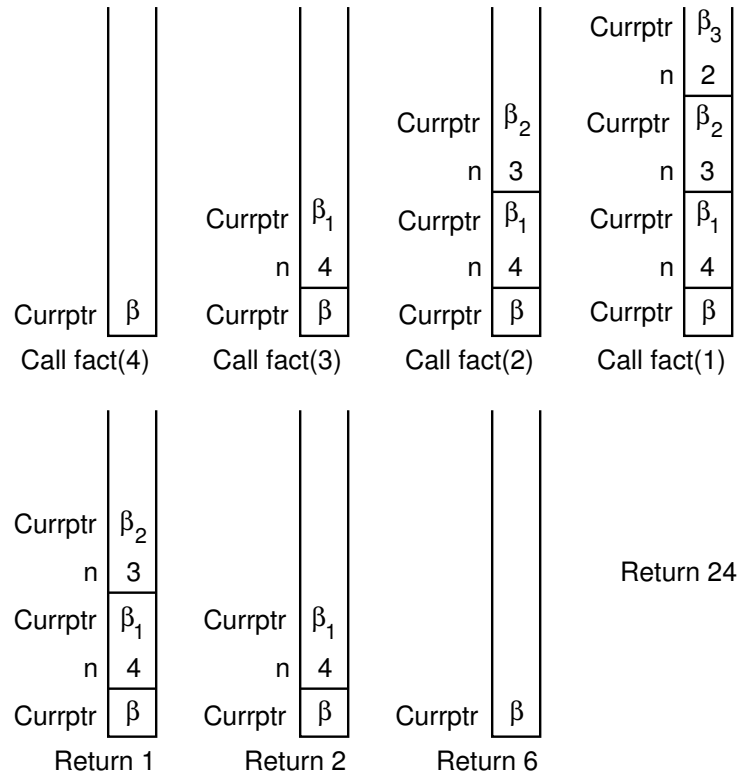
Currptr $\beta$
Call fact(4)

Currptr $\beta_1$
n 4
Currptr $\beta$
Call fact(3)

Currptr $\beta_2$
n 3
Currptr $\beta_1$
n 4
Currptr $\beta$
Call fact(2)

Currptr $\beta_3$
n 2
Currptr $\beta_2$
n 3
Currptr $\beta_1$
n 4
Currptr $\beta$
Call fact(1)

Currptr $\beta_2$
n 3
Currptr $\beta_1$
n 4
Currptr $\beta$
Return 1

Currptr $\beta_1$
n 4
Currptr $\beta$
Return 2

Currptr $\beta$
Return 6

Return 24